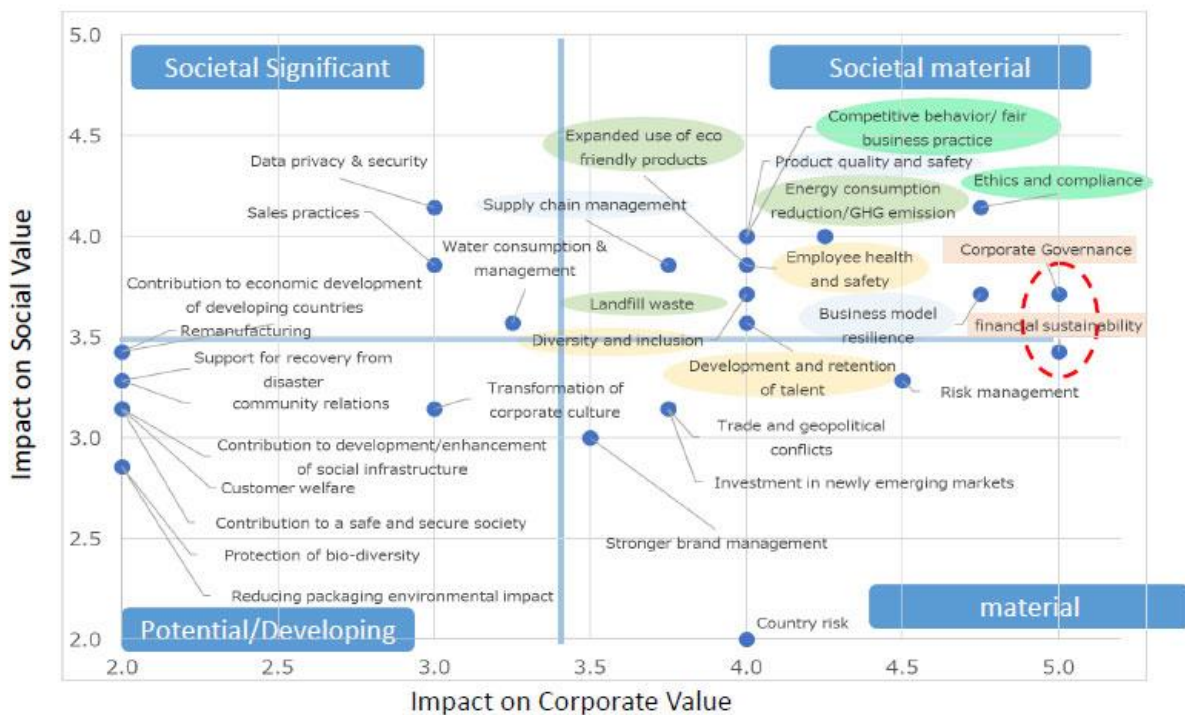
Societal Significant

Societal material

Potential/Developing

material

Impact on Social Value

Impact on Corporate Value

5.0
4.5
4.0
3.5
3.0
2.5
2.0

2.0
2.5
3.0
3.5
4.0
4.5
5.0

Data privacy & security

Sales practices

Water consumption & management

Supply chain management

Expanded use of eco friendly products

Competitive behavior/ fair business practice

Product quality and safety

Energy consumption reduction/GHG emission

Ethics and compliance

Employee health and safety

Corporate Governance

Contribution to economic development of developing countries

Landfill waste

Business model resilience

financial sustainability

Remanufacturing

Diversity and inclusion

Support for recovery from disaster

community relations

Development and retention of talent

Transformation of corporate culture

Risk management

Trade and geopolitical conflicts

Contribution to development/enhancement of social infrastructure

Customer welfare

Investment in newly emerging markets

Contribution to a safe and secure society

Stronger brand management

Protection of bio-diversity

Reducing packaging environmental impact

Country risk